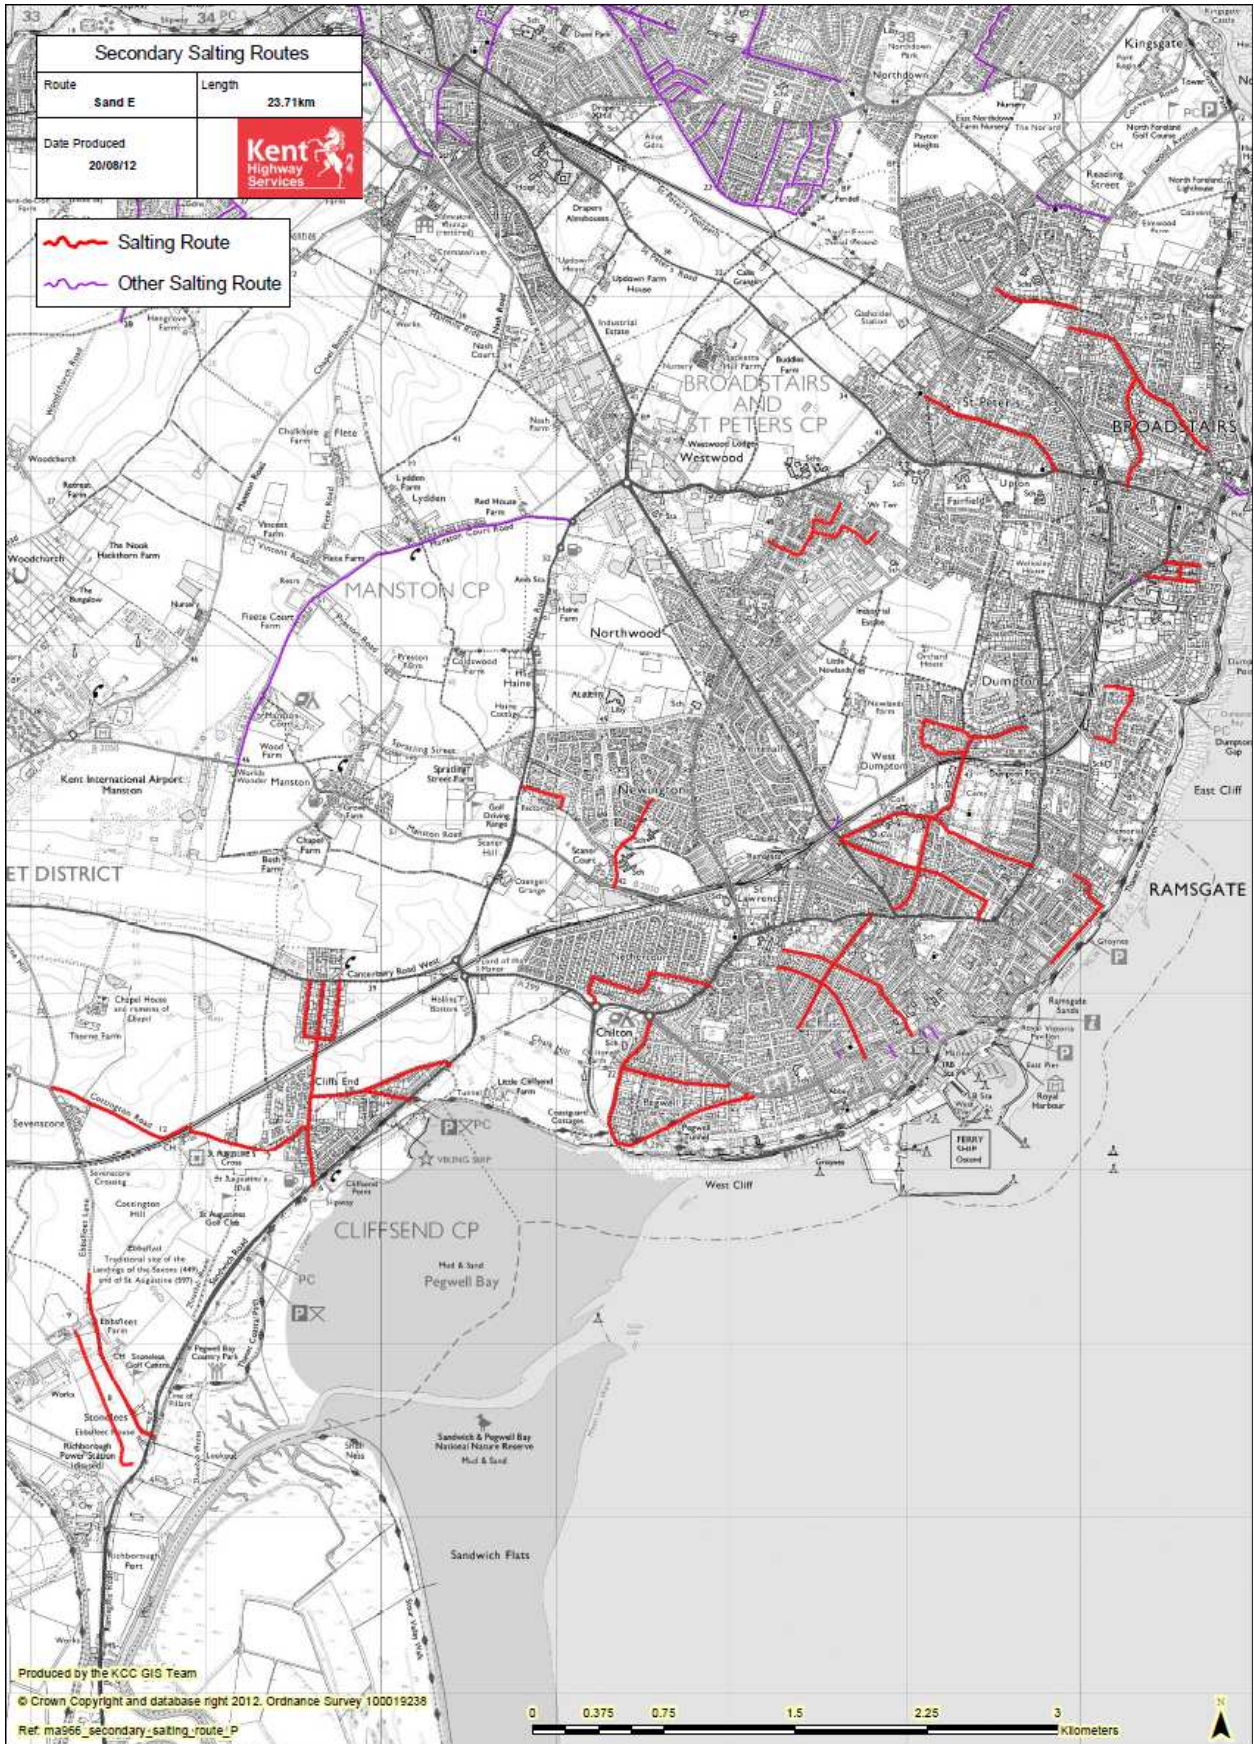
Secondary Salting Routes

| Route | Length |
|---|---|
| Sand E | 23.71km |
| Date Produced 20/08/12 | Kent Highway Services |

Salting Route
Other Salting Route

Kingsgate
Northdown
BROADSTAIRS AND ST PETERS CP
St Peter's
BROADSTAIRS
Westwood
Upton
Fairfield
MANSTON CP
Northwood
Dumpton
Manston
Kent International Airport Manston
Newington
ET DISTRICT
RAMSGATE
East Cliff
St Lawrence
Canterbury Road West
Chilton
Cliffs End
Pegwell
West Cliff
Sevenscore
CLIFFSEND CP
Pegwell Bay
Mud & Sand
Sandwich & Pegwell Bay National Nature Reserve
Sandwich Flats
Ebbsfleet
Stonelees
Richborough Power Station
Shell Ness
Manston Court Road
Cottington Road
Ramsgate Sands
Royal Harbour
FERRY SHIP
VIKING SHIP

Produced by the KCC GIS Team
© Crown Copyright and database right 2012. Ordnance Survey 100019238
Ref: ma966_secondary_salting_route_P

0 0.375 0.75 1.5 2.25 3 Kilometers
N